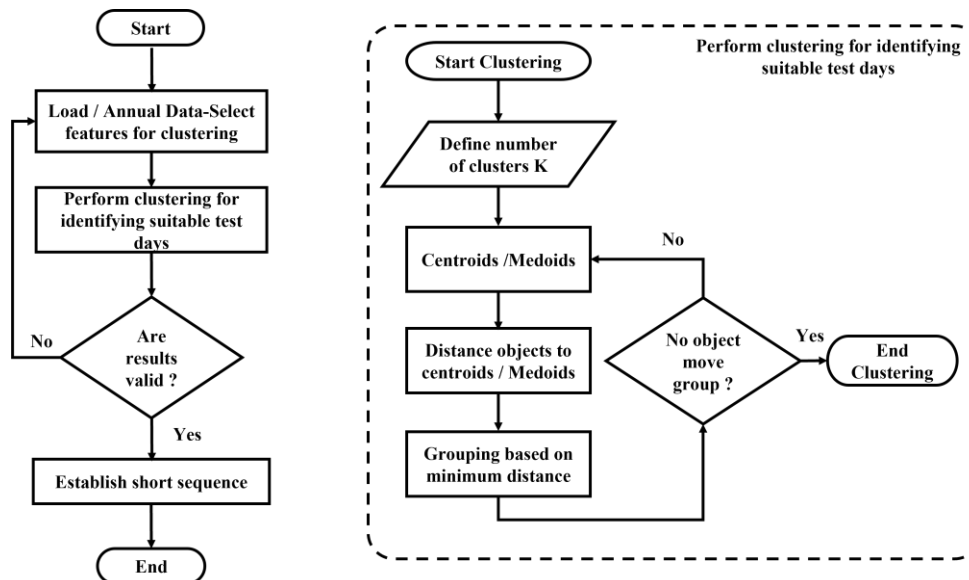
Start

Load / Annual Data-Select features for clustering

Perform clustering for identifying suitable test days

Are results valid ?

No

Yes

Establish short sequence

End

Perform clustering for identifying suitable test days

Start Clustering

Define number of clusters K

Centroids /Medoids

No

Distance objects to centroids / Medoids

No object move group ?

Yes

End Clustering

Grouping based on minimum distance